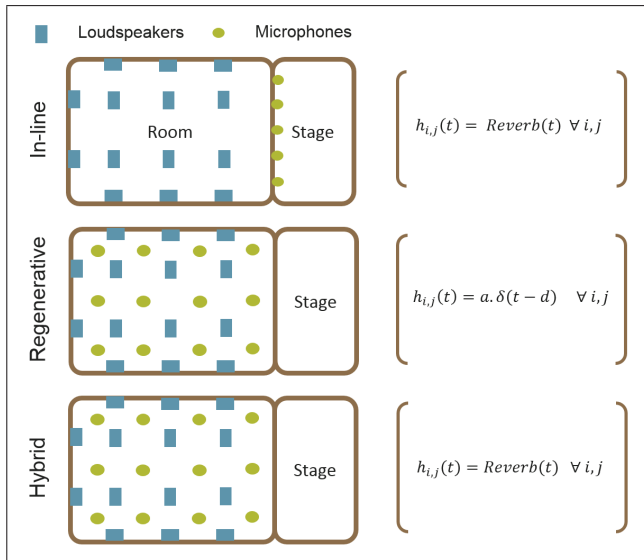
Loudspeakers Microphones

In-line

Room

Stage

$h_{i,j}(t) = Reverb(t) \ \forall\, i, j$

Regenerative

Stage

$h_{i,j}(t) = a.\delta(t-d) \quad \forall\, i, j$

Hybrid

Stage

$h_{i,j}(t) = Reverb(t) \quad \forall\, i, j$